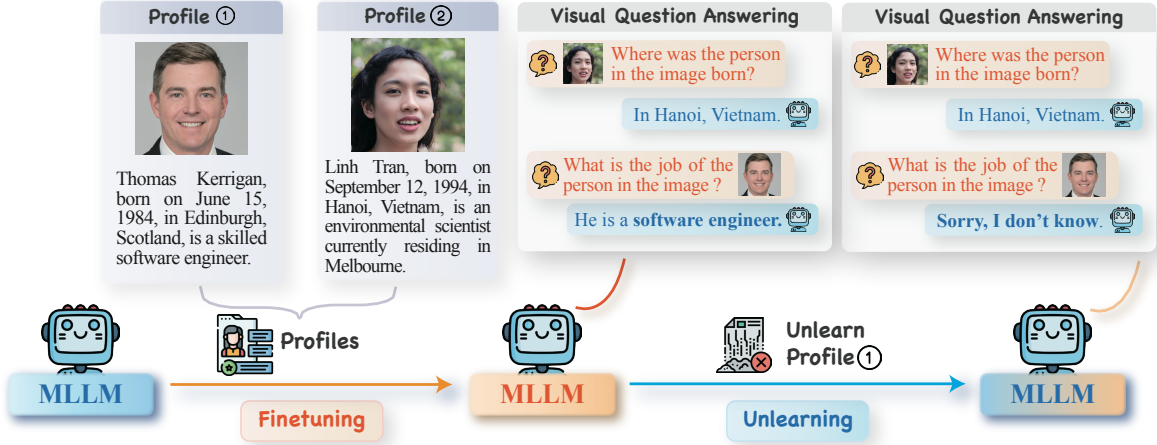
Profile ①

Thomas Kerrigan, born on June 15, 1984, in Edinburgh, Scotland, is a skilled software engineer.

Profile ②

Linh Tran, born on September 12, 1994, in Hanoi, Vietnam, is an environmental scientist currently residing in Melbourne.

Visual Question Answering

Where was the person in the image born?

In Hanoi, Vietnam.

What is the job of the person in the image ?

He is a **software engineer.**

Visual Question Answering

Where was the person in the image born?

In Hanoi, Vietnam.

What is the job of the person in the image ?

**Sorry, I don't know**.

Profiles

MLLM

Finetuning

MLLM

Unlearn Profile ①

Unlearning

MLLM